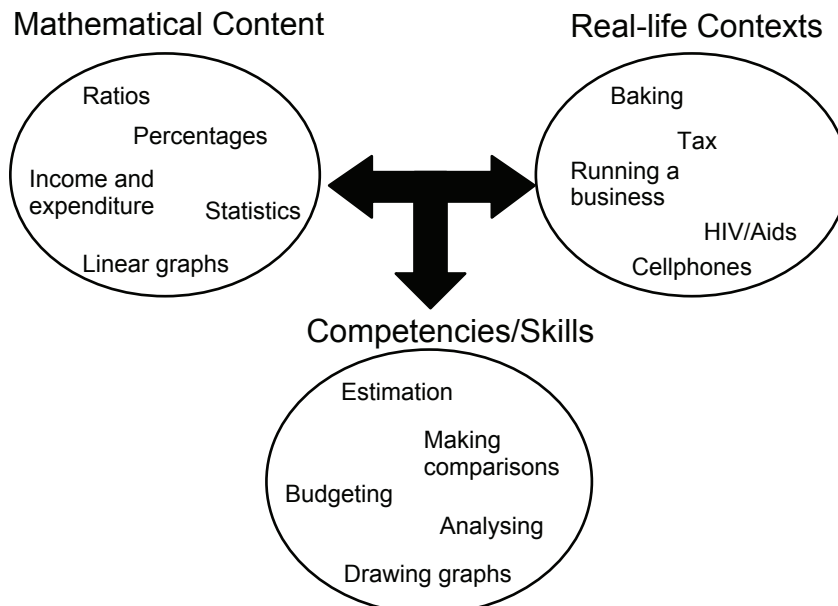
Mathematical Content

Ratios

Percentages

Income and expenditure

Statistics

Linear graphs

Real-life Contexts

Baking

Tax

Running a business

HIV/Aids

Cellphones

Competencies/Skills

Estimation

Making comparisons

Budgeting

Analysing

Drawing graphs